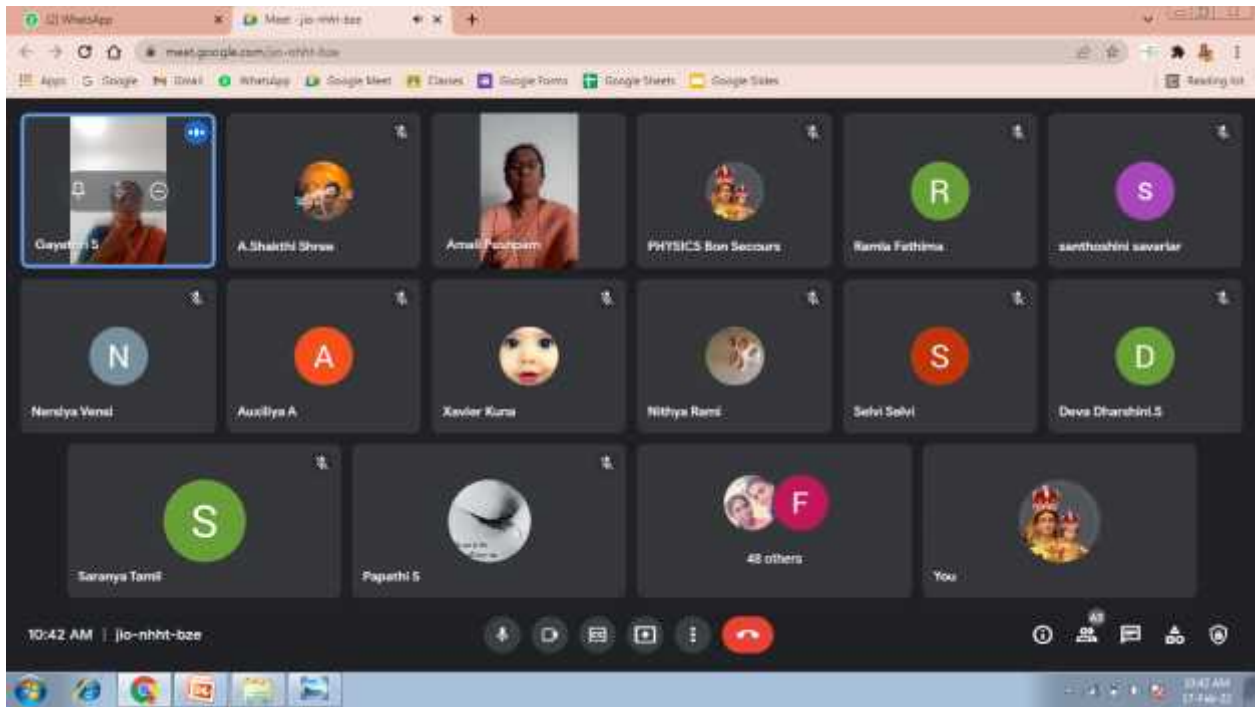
(2) WhatsApp
Meet - jio-nhht-bze
meet.google.com/jio-nhht-bze
Apps Google Gmail WhatsApp Google Meet Classes Google Forms Google Sheets Google Slides
Reading list

Gayathri S
A.Shakthi Shree
Amali Pushpam
PHYSICS Bon Secours
R
Ramla Fathima
S
santhoshini savariar
N
Nandiya Vensi
A
Auxiliya A
Xavier Kura
Nithya Rani
S
Selvi Selvi
D
Deva Dharshini.S
S
Saranya Tamil
Papathi S
F
48 others
You

10:42 AM | jio-nhht-bze
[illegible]
10:42 AM
17-Feb-22